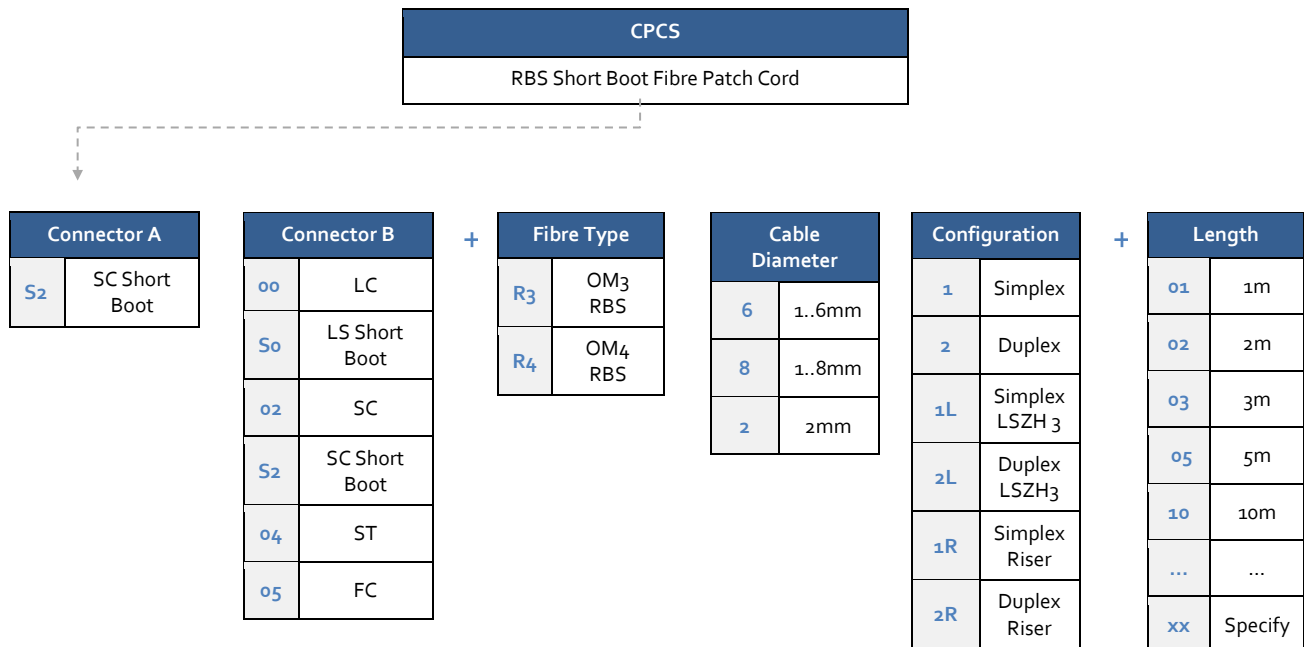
| CPCS |
|---|
| RBS Short Boot Fibre Patch Cord |

| Connector A | |
|---|---|
| S2 | SC Short Boot |

| Connector B | |
|---|---|
| 00 | LC |
| S0 | LS Short Boot |
| 02 | SC |
| S2 | SC Short Boot |
| 04 | ST |
| 05 | FC |

+

| Fibre Type | |
|---|---|
| R3 | OM3 RBS |
| R4 | OM4 RBS |

| Cable Diameter | |
|---|---|
| 6 | 1..6mm |
| 8 | 1..8mm |
| 2 | 2mm |

| Configuration | |
|---|---|
| 1 | Simplex |
| 2 | Duplex |
| 1L | Simplex LSZH 3 |
| 2L | Duplex LSZH3 |
| 1R | Simplex Riser |
| 2R | Duplex Riser |

+

| Length | |
|---|---|
| 01 | 1m |
| 02 | 2m |
| 03 | 3m |
| 05 | 5m |
| 10 | 10m |
| ... | ... |
| xx | Specify |